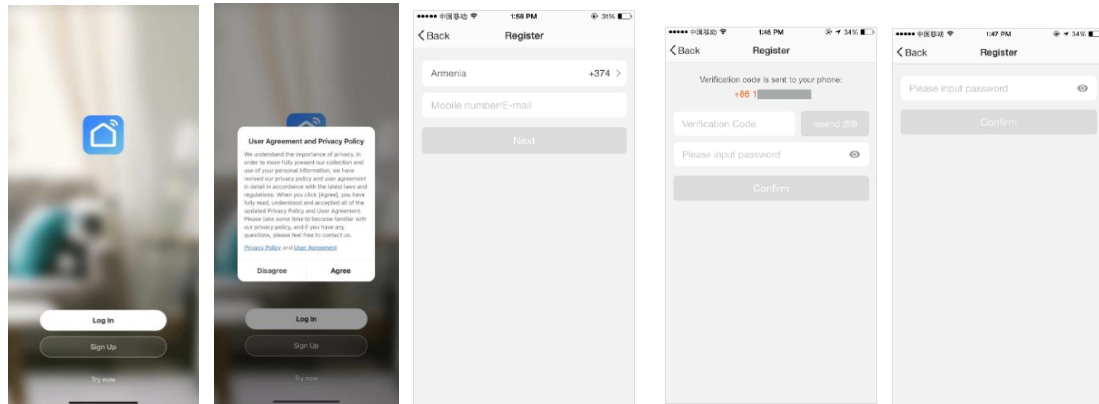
Log In

Sign Up

Try now

User Agreement and Privacy Policy

We understand the importance of privacy. In order to more fully present our collection and use of your personal information, we have revised our privacy policy and user agreement in detail in accordance with the latest laws and regulations. When you click [Agree], you have fully read, understand and accepted all of the updated Privacy Policy and User Agreement. Please take some time to become familiar with our privacy policy, and if you have any questions, please feel free to contact us.

Privacy Policy and User Agreement

Disagree Agree

Log In

Sign Up

Try now

••••• 中国移动 1:58 PM 31%

Back Register

Armenia +374 >

Mobile number/E-mail

Next

••••• 中国移动 1:46 PM 34%

Back Register

Verification code is sent to your phone:

+86 1 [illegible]

Verification Code resend (59)

Please input password

Confirm

••••• 中国移动 1:47 PM 34%

Back Register

Please input password

Confirm